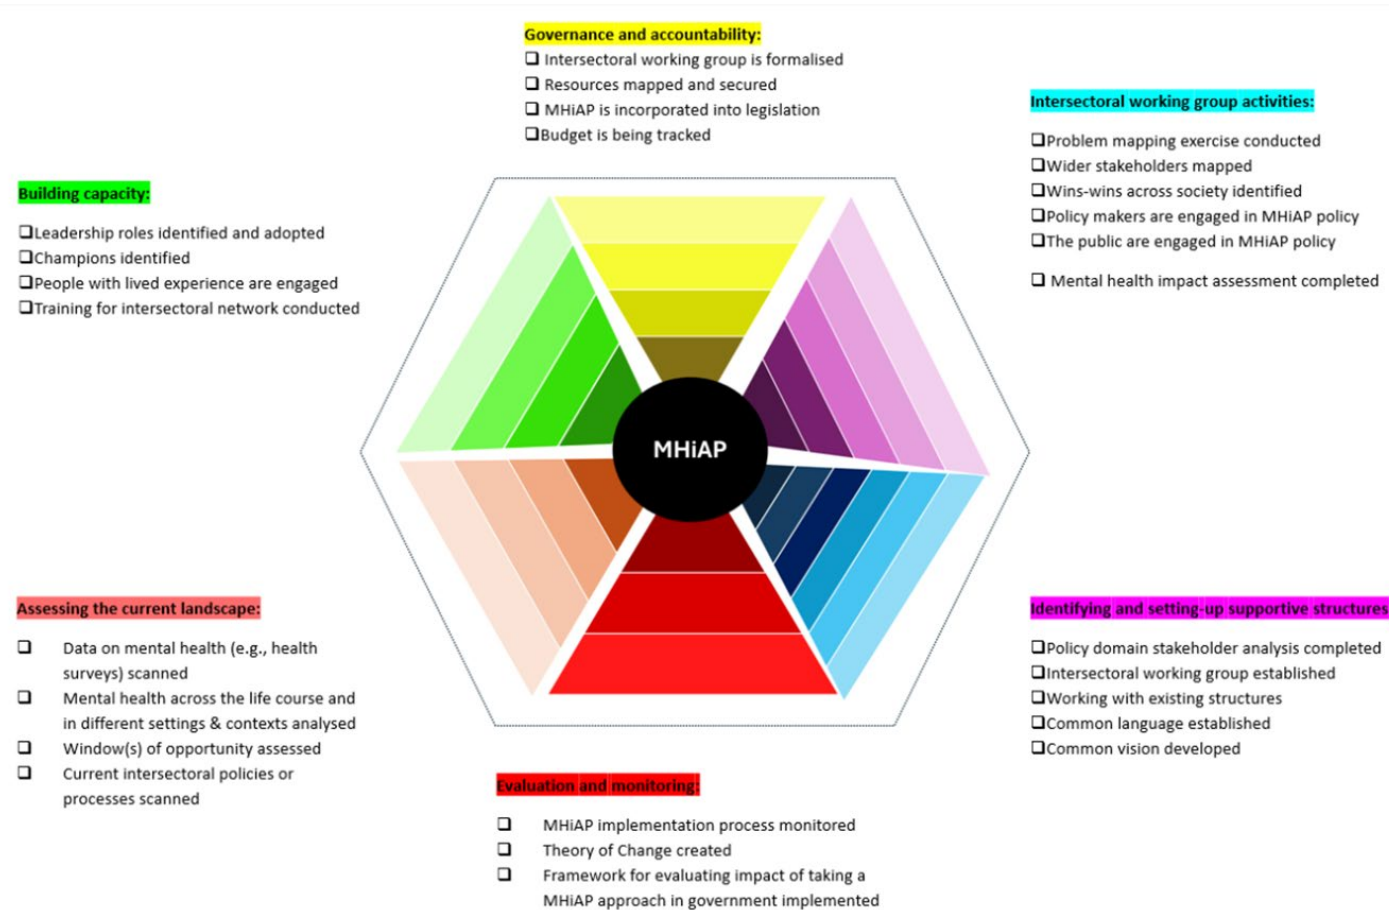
Governance and accountability:

❑ Intersectoral working group is formalised
❑ Resources mapped and secured
❑ MHiAP is incorporated into legislation
❑ Budget is being tracked

Intersectoral working group activities:

❑ Problem mapping exercise conducted
❑ Wider stakeholders mapped
❑ Wins-wins across society identified
❑ Policy makers are engaged in MHiAP policy
❑ The public are engaged in MHiAP policy

❑ Mental health impact assessment completed

Building capacity:

❑ Leadership roles identified and adopted
❑ Champions identified
❑ People with lived experience are engaged
❑ Training for intersectoral network conducted

MHiAP

Assessing the current landscape:

❑ Data on mental health (e.g., health surveys) scanned
❑ Mental health across the life course and in different settings & contexts analysed
❑ Window(s) of opportunity assessed
❑ Current intersectoral policies or processes scanned

Identifying and setting-up supportive structures

❑ Policy domain stakeholder analysis completed
❑ Intersectoral working group established
❑ Working with existing structures
❑ Common language established
❑ Common vision developed

Evaluation and monitoring:

❑ MHiAP implementation process monitored
❑ Theory of Change created
❑ Framework for evaluating impact of taking a MHiAP approach in government implemented